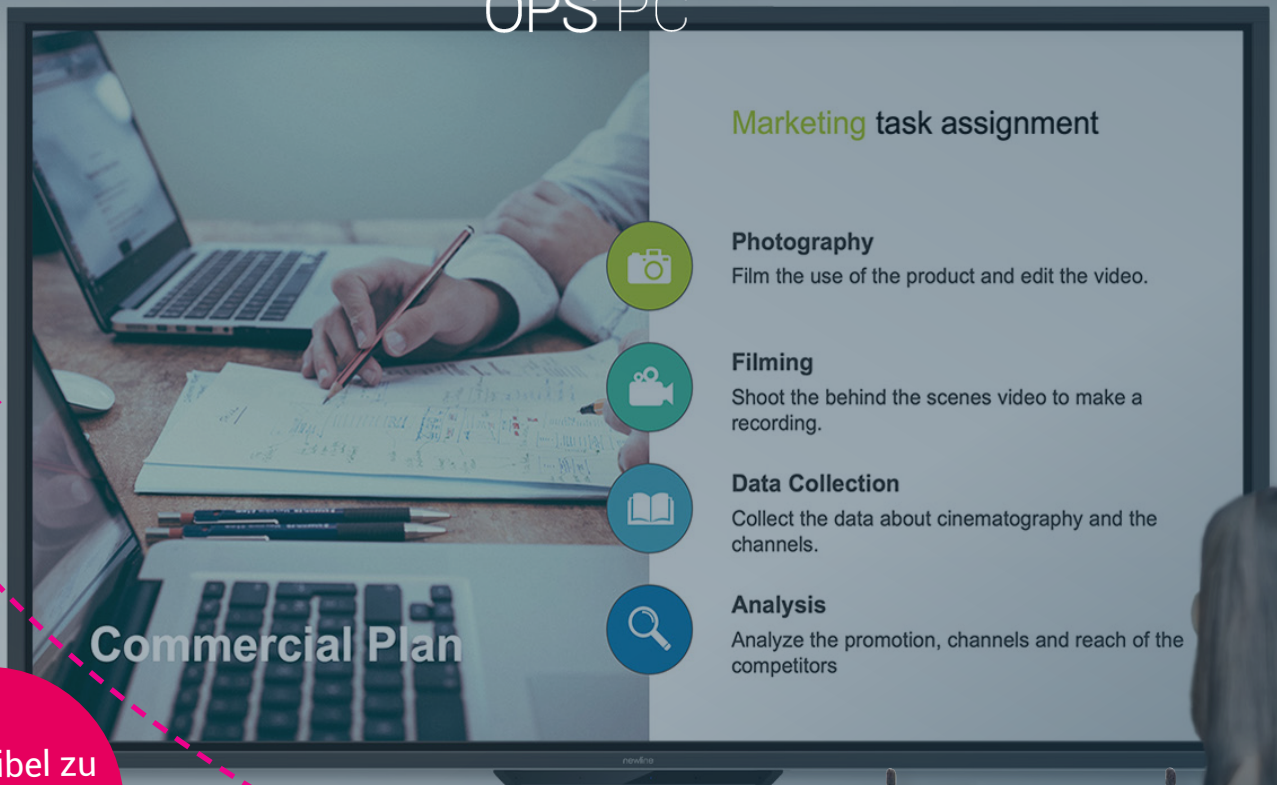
OPS PC

Marketing task assignment

Photography
Film the use of the product and edit the video.

Filming
Shoot the behind the scenes video to make a recording.

Data Collection
Collect the data about cinematography and the channels.

Analysis
Analyze the promotion, channels and reach of the competitors

Commercial Plan

newline

ibel zu